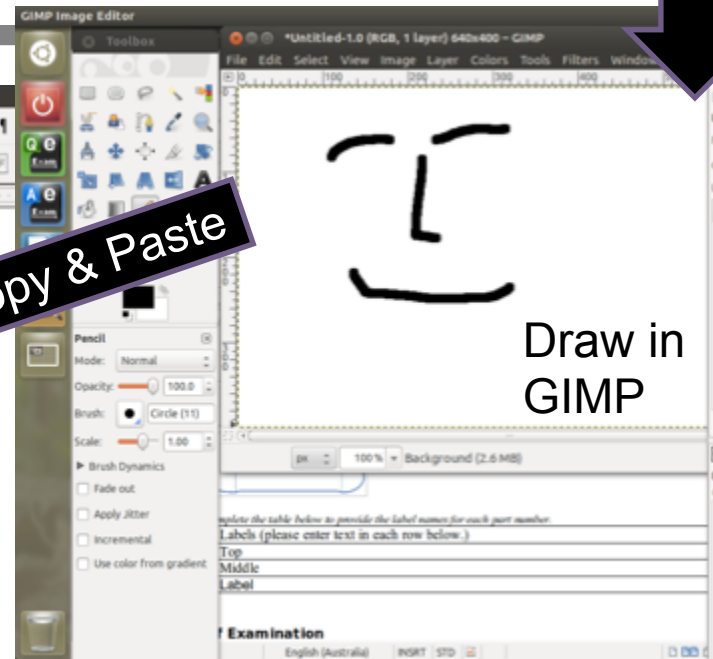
GIMP Image Editor

Toolbox

*Untitled-1.0 (RGB, 1 layer) 640x400 – GIMP

File Edit Select View Image Layer Colors Tools Filters Windows

100 200 300 400

opy & Paste

Draw in GIMP

Pencil

Mode: Normal

Opacity: 100.0

Brush: Circle (11)

Scale: 1.00

▶ Brush Dynamics

Fade out

Apply Jitter

Incremental

Use color from gradient

px 100 % Background (2.6 MB)

mplete the table below to provide the label names for each part number.

| Labels (please enter text in each row below.) |
|---|
| Top |
| Middle |
| Label |

f Examination

English (Australia) INSRT STD